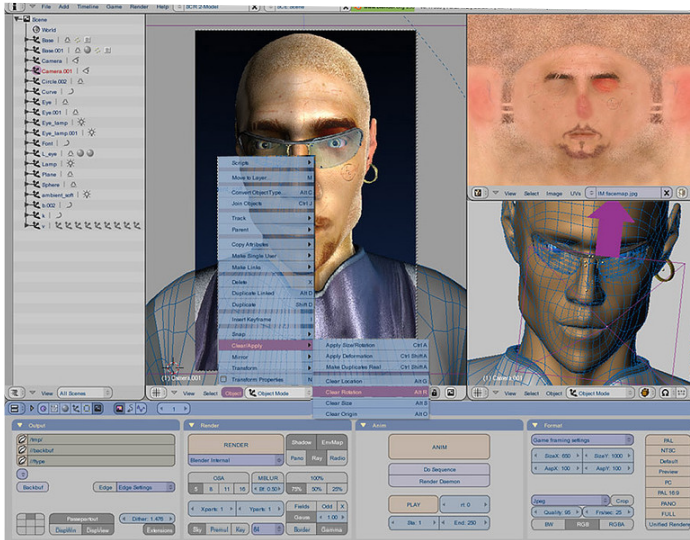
File Add Timeline Game Render Help SCR:2-Model SCE:scene

Scene
World
Base
Base.001
Camera
Camera.001
Circle.002
Curve
Eye
Eye.001
Eye_lamp
Eye_lamp.001
Font
L_eye
Lamp
Plane
Sphere
ambient_soft
b.002
s
c

Scripts
Move to Layer M
Convert Object Type Alt C
Join Objects Ctrl J
Track
Parent
Copy Attributes
Make Single User
Make Links
Delete
Duplicate Linked Alt D
Duplicate Shift D
Insert Keyframe
Snap
Clear/Apply
Mirror
Transform
Transform Properties N

Apply Size/Rotation Ctrl A
Apply Deformation Ctrl Shift A
Make Duplicates Real Ctrl Shift A
Clear Location Alt G
Clear Rotation Alt R
Clear Size Alt S
Clear Origin Alt O

(1) Camera.001
View Select Object Object Mode
All Scenes

View Select Image UVs IM:facemap.jpg

(1) Camera.001
View Select Object Object Mode

1

Output
//tmp\
//backbuf
//ftype
Backbuf
Edge Edge Settings
Dither: 1.476
Extensions

Render
RENDER
Shadow EnvMap
Pano Ray Radio
Blender Internal
OSA MBLUR
5 8 11 16
Bf: 0.50
100%
75% 50% 25%
Xparts: 1 Yparts: 1
Fields Odd X
Gauss 1.00
Sky Premul Key 8
Border Gamma

Anim
ANIM
Do Sequence
Render Daemon
PLAY rt: 0
Sta: 1 End: 250

Format
Game framing settings
SizeX: 550 SizeY: 1000
AspX: 100 AspY: 100
Jpeg Crop
Quality: 90 Frs/sec: 25
BW RGB RGBA
PAL
NTSC
Default
Preview
PC
PAL 16:9
PANO
FULL
Unified Renderer